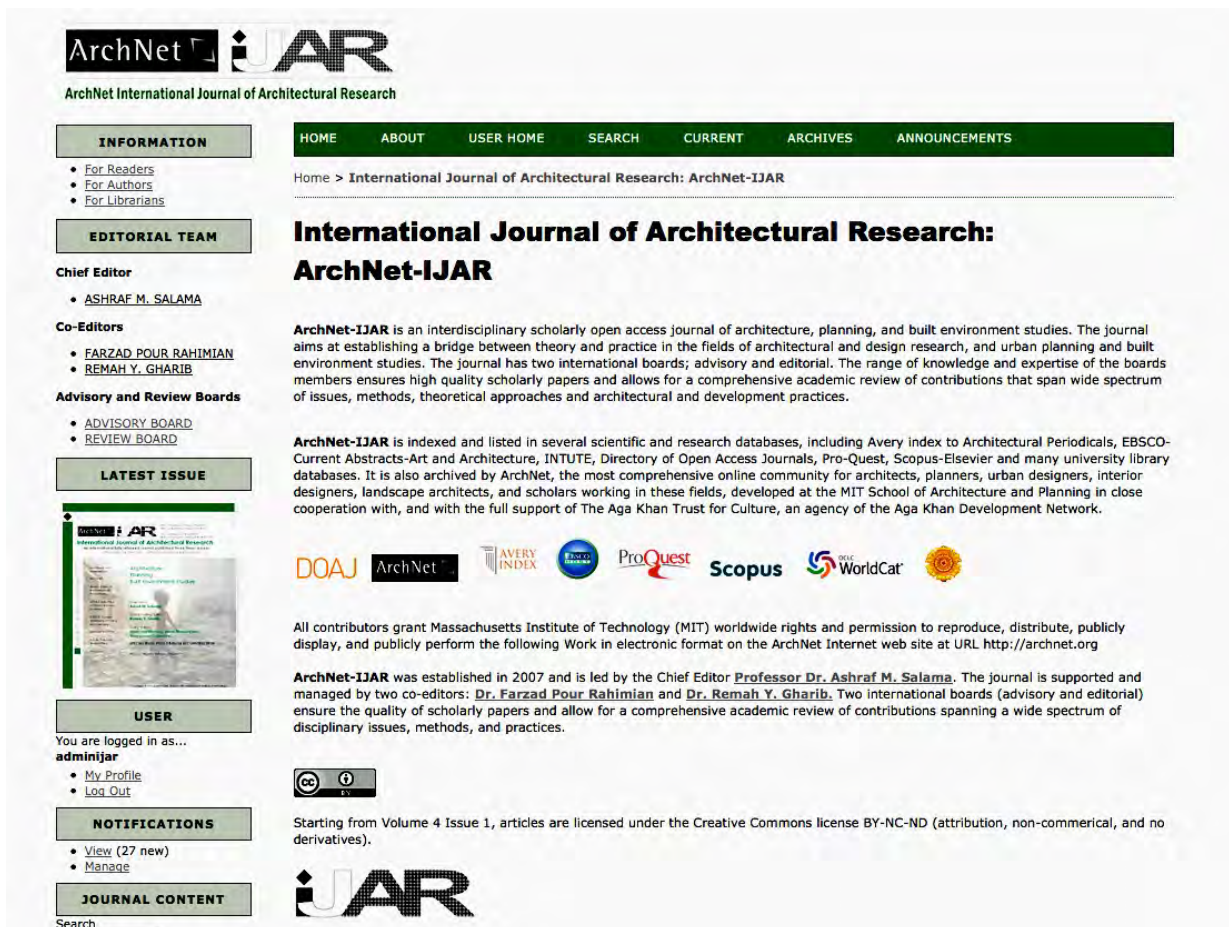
ArchNet IJAR
ArchNet International Journal of Architectural Research

INFORMATION
- For Readers
- For Authors
- For Librarians

EDITORIAL TEAM
Chief Editor
- ASHRAF M. SALAMA
Co-Editors
- FARZAD POUR RAHIMIAN
- REMAH Y. GHARIB
Advisory and Review Boards
- ADVISORY BOARD
- REVIEW BOARD

LATEST ISSUE

USER
You are logged in as...
adminijar
- My Profile
- Log Out

NOTIFICATIONS
- View (27 new)
- Manage

JOURNAL CONTENT
Search

HOME ABOUT USER HOME SEARCH CURRENT ARCHIVES ANNOUNCEMENTS

Home > International Journal of Architectural Research: ArchNet-IJAR

International Journal of Architectural Research: ArchNet-IJAR

ArchNet-IJAR is an interdisciplinary scholarly open access journal of architecture, planning, and built environment studies. The journal aims at establishing a bridge between theory and practice in the fields of architectural and design research, and urban planning and built environment studies. The journal has two international boards; advisory and editorial. The range of knowledge and expertise of the boards members ensures high quality scholarly papers and allows for a comprehensive academic review of contributions that span wide spectrum of issues, methods, theoretical approaches and architectural and development practices.

ArchNet-IJAR is indexed and listed in several scientific and research databases, including Avery index to Architectural Periodicals, EBSCO-Current Abstracts-Art and Architecture, INTUTE, Directory of Open Access Journals, Pro-Quest, Scopus-Elsevier and many university library databases. It is also archived by ArchNet, the most comprehensive online community for architects, planners, urban designers, interior designers, landscape architects, and scholars working in these fields, developed at the MIT School of Architecture and Planning in close cooperation with, and with the full support of The Aga Khan Trust for Culture, an agency of the Aga Khan Development Network.

DOAJ ArchNet AVERY INDEX ProQuest Scopus WorldCat

All contributors grant Massachusetts Institute of Technology (MIT) worldwide rights and permission to reproduce, distribute, publicly display, and publicly perform the following Work in electronic format on the ArchNet Internet web site at URL http://archnet.org

ArchNet-IJAR was established in 2007 and is led by the Chief Editor Professor Dr. Ashraf M. Salama. The journal is supported and managed by two co-editors: Dr. Farzad Pour Rahimian and Dr. Remah Y. Gharib. Two international boards (advisory and editorial) ensure the quality of scholarly papers and allow for a comprehensive academic review of contributions spanning a wide spectrum of disciplinary issues, methods, and practices.

Starting from Volume 4 Issue 1, articles are licensed under the Creative Commons license BY-NC-ND (attribution, non-commerical, and no derivatives).

IJAR